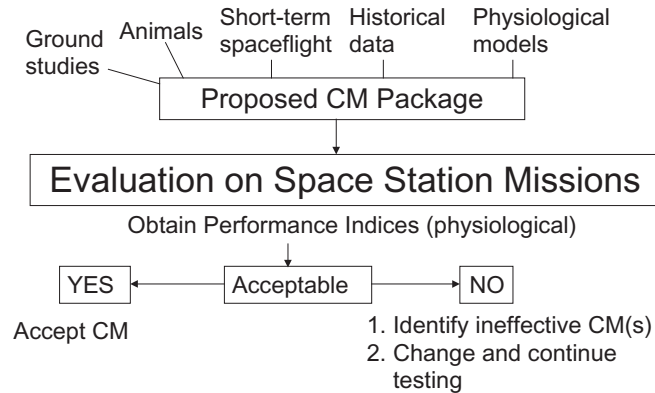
Ground studies

Animals

Short-term spaceflight

Historical data

Physiological models

Proposed CM Package

Evaluation on Space Station Missions

Obtain Performance Indices (physiological)

YES

Acceptable

NO

Accept CM

1. Identify ineffective CM(s)
2. Change and continue testing